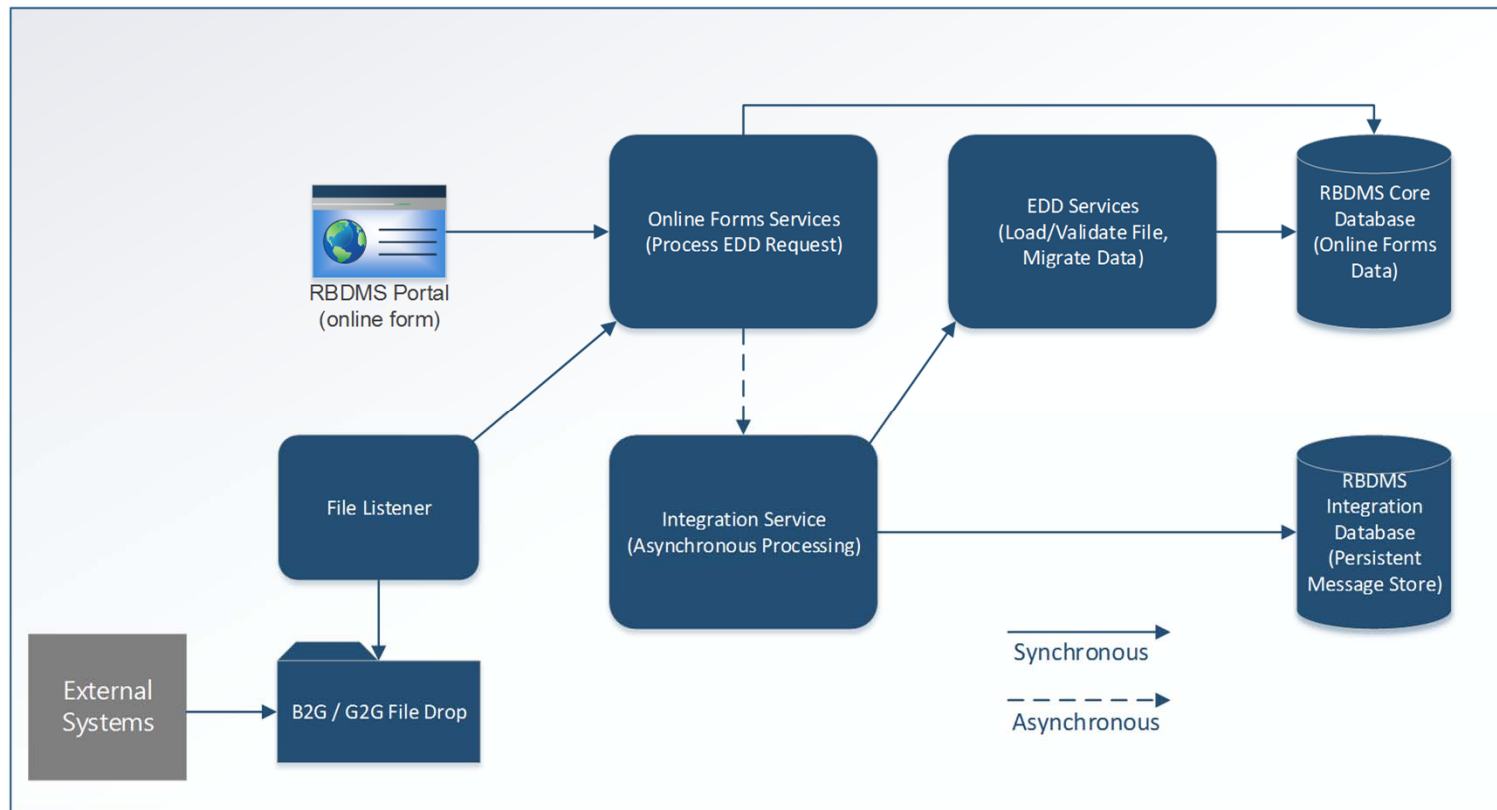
RBDMS Portal
(online form)

Online Forms Services
(Process EDD Request)

EDD Services
(Load/Validate File,
Migrate Data)

RBDMS Core
Database
(Online Forms
Data)

File Listener

Integration Service
(Asynchronous Processing)

RBDMS
Integration
Database
(Persistent
Message Store)

External
Systems

B2G / G2G File Drop

Synchronous

Asynchronous